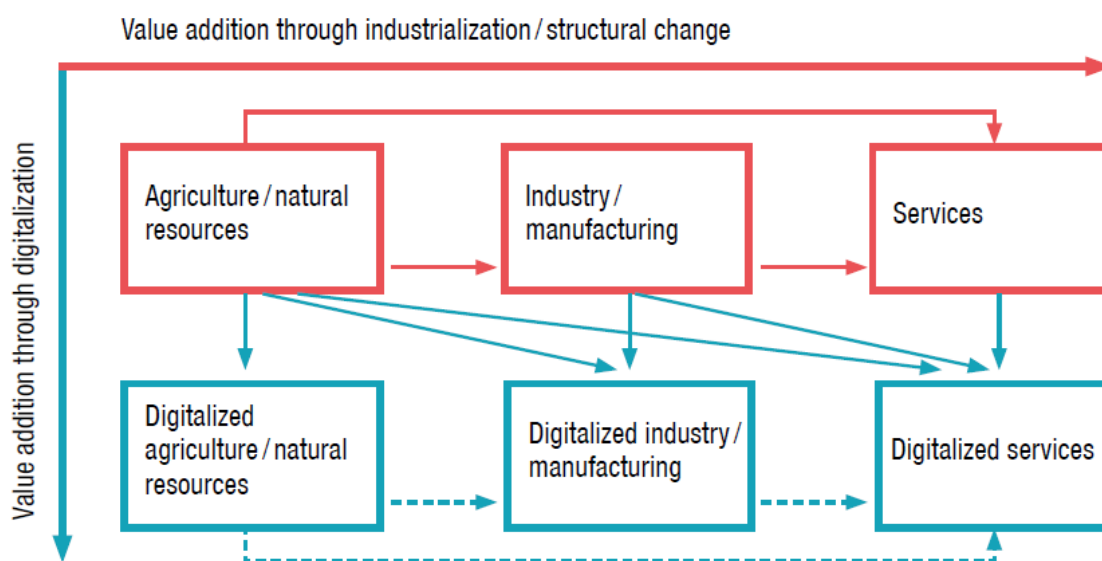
Value addition through industrialization / structural change

Value addition through digitalization

Agriculture / natural resources

Industry / manufacturing

Services

Digitalized agriculture / natural resources

Digitalized industry / manufacturing

Digitalized services